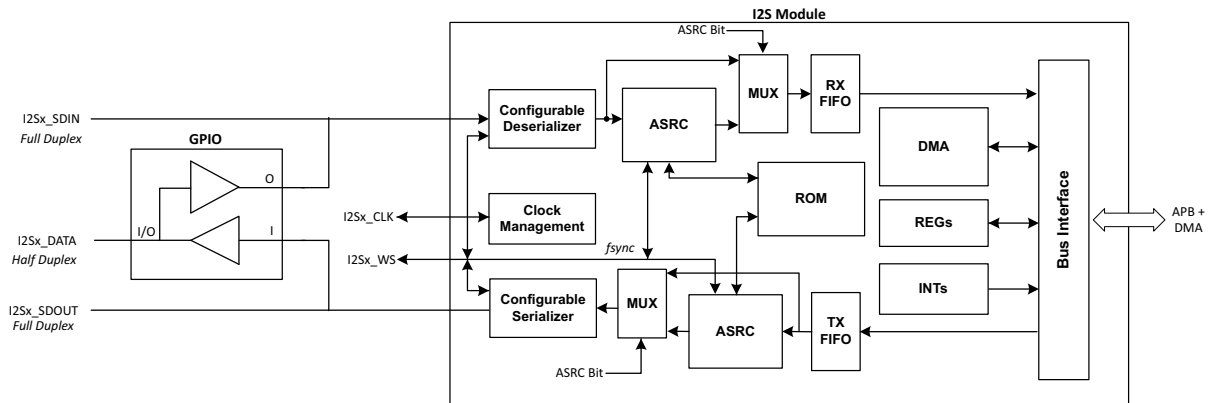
I2S Module

ASRC Bit

I2Sx_SDIN
Full Duplex

GPIO

O

I/O

I

I2Sx_DATA
Half Duplex

I2Sx_SDOUT
Full Duplex

I2Sx_CLK

I2Sx_WS

Configurable Deserializer

ASRC

MUX

RX FIFO

DMA

ROM

REGs

INTs

Clock Management

fsync

Configurable Serializer

MUX

ASRC

TX FIFO

ASRC Bit

Bus Interface

APB + DMA